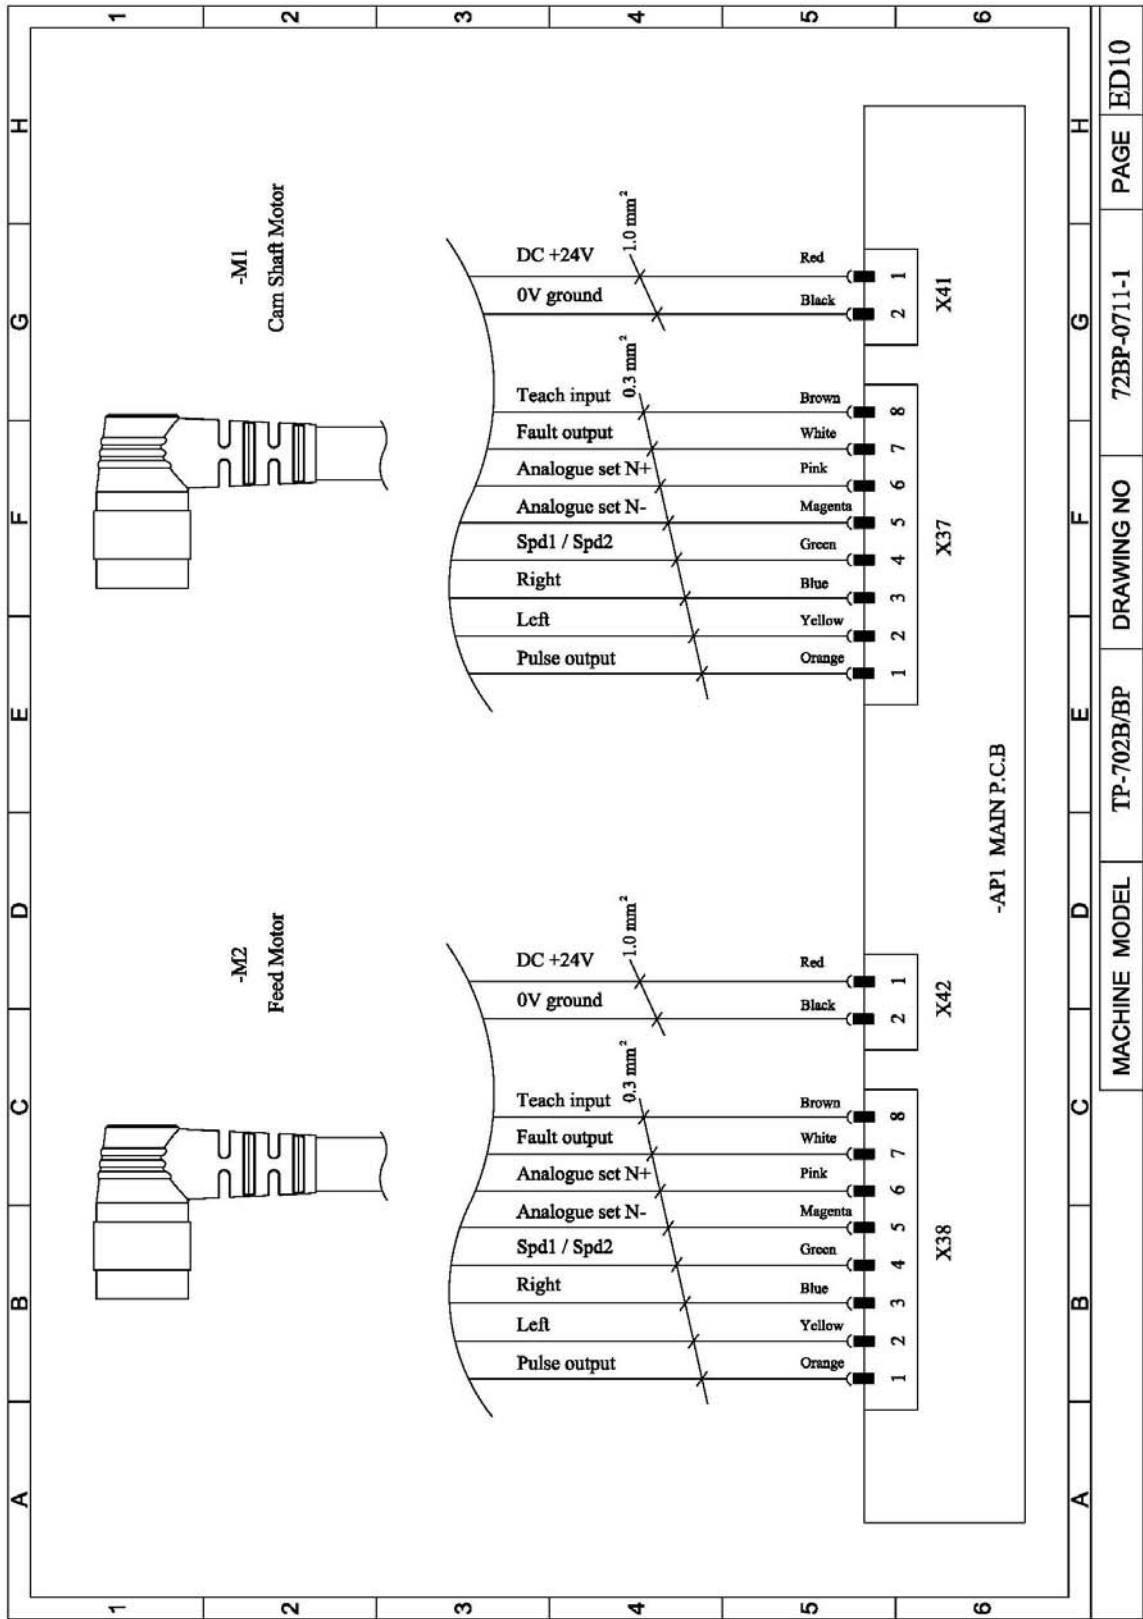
1
2
3
4
5
6
H
G
F
E
D
C
B
A

-M1
Cam Shaft Motor

DC +24V
0V ground
$1.0 mm^2$
Red
Black
1
2
X41

Teach input
Fault output
Analogue set N+
Analogue set N-
Spd1 / Spd2
Right
Left
Pulse output
$0.3 mm^2$
Brown
White
Pink
Magenta
Green
Blue
Yellow
Orange
8
7
6
5
4
3
2
1
X37

-AP1 MAIN P.C.B

-M2
Feed Motor

DC +24V
0V ground
$1.0 mm^2$
Red
Black
1
2
X42

Teach input
Fault output
Analogue set N+
Analogue set N-
Spd1 / Spd2
Right
Left
Pulse output
$0.3 mm^2$
Brown
White
Pink
Magenta
Green
Blue
Yellow
Orange
8
7
6
5
4
3
2
1
X38

| MACHINE MODEL | TP-702B/BP | DRAWING NO | 72BP-0711-1 | PAGE | ED10 |
|---|---|---|---|---|---|